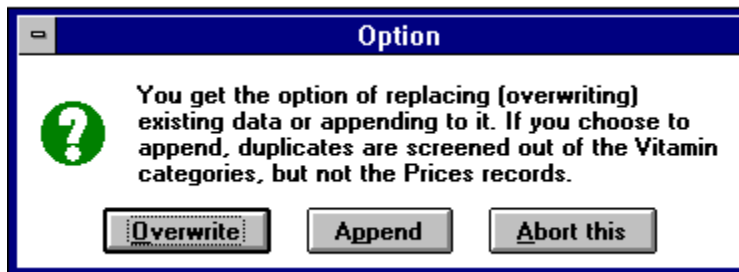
Option

You get the option of replacing (overwriting) existing data or appending to it. If you choose to append, duplicates are screened out of the Vitamin categories, but not the Prices records.

Overwrite

Append

Abort this